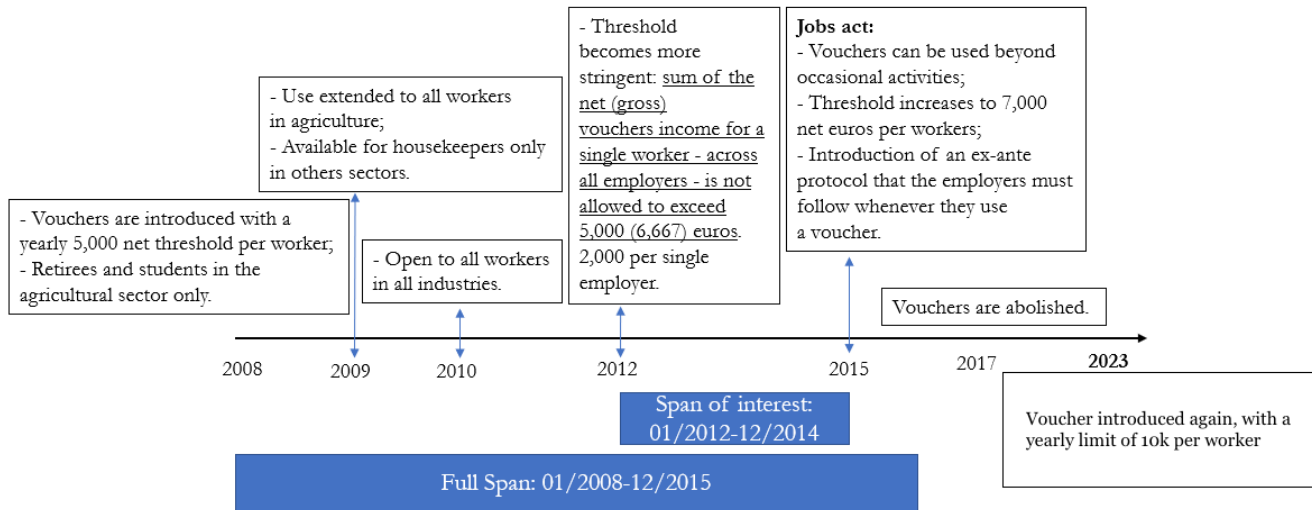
- Vouchers are introduced with a yearly 5,000 net threshold per worker;
- Retirees and students in the agricultural sector only.

- Use extended to all workers in agriculture;
- Available for housekeepers only in others sectors.

- Open to all workers in all industries.

- Threshold becomes more stringent: sum of the net (gross) vouchers income for a single worker - across all employers - is not allowed to exceed 5,000 (6,667) euros. 2,000 per single employer.

**Jobs act:**
- Vouchers can be used beyond occasional activities;
- Threshold increases to 7,000 net euros per workers;
- Introduction of an ex-ante protocol that the employers must follow whenever they use a voucher.

Vouchers are abolished.

2008 2009 2010 2012 2015 2017 **2023**

Span of interest: 01/2012-12/2014

Voucher introduced again, with a yearly limit of 10k per worker

Full Span: 01/2008-12/2015